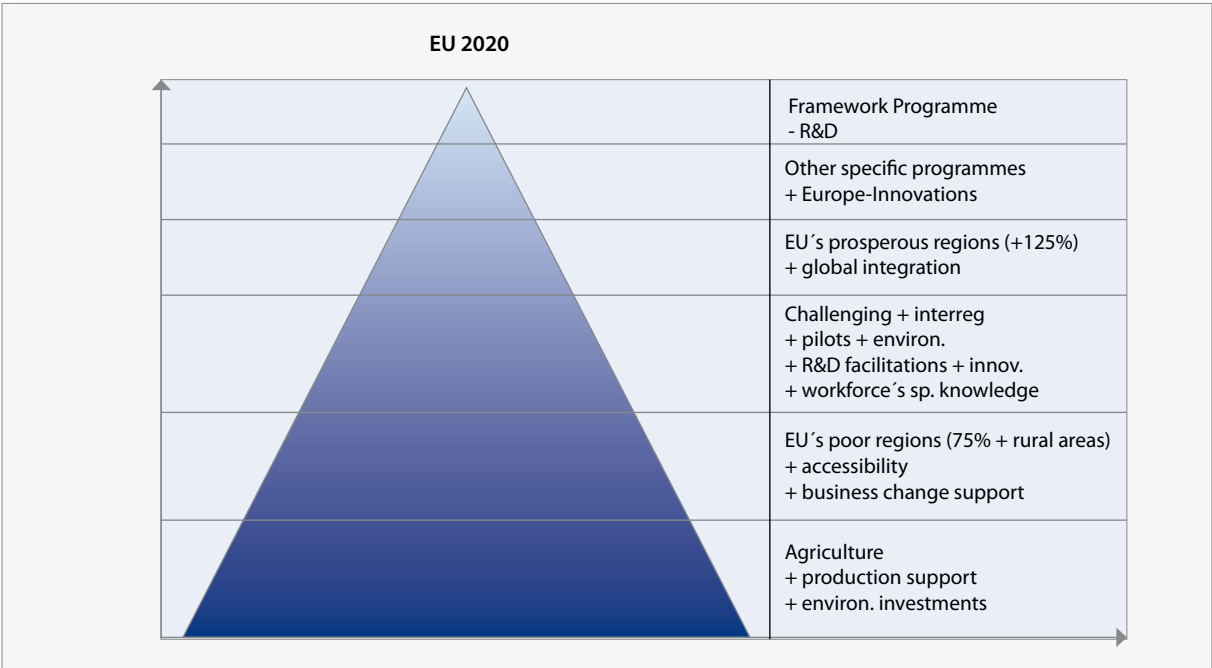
EU 2020

Framework Programme
- R&D

Other specific programmes
+ Europe-Innovations

EU´s prosperous regions (+125%)
+ global integration

Challenging + interreg
+ pilots + environ.
+ R&D facilitations + innov.
+ workforce´s sp. knowledge

EU´s poor regions (75% + rural areas)
+ accessibility
+ business change support

Agriculture
+ production support
+ environ. investments